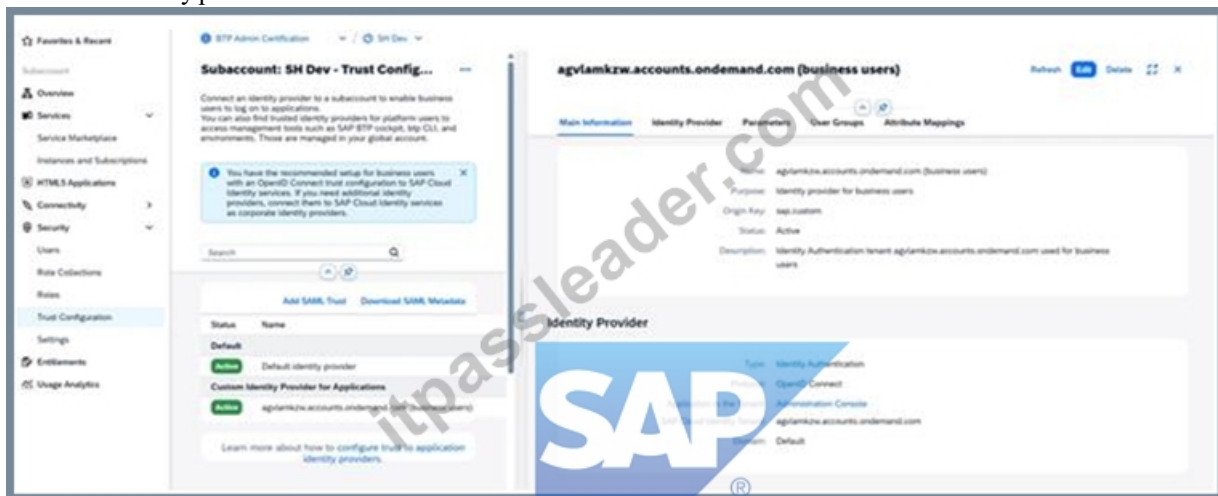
Favorites & Recent
Subaccount
Overview
Services
Service Marketplace
Instances and Subscriptions
HTML5 Applications
Connectivity
Security
Users
Role Collections
Roles
Trust Configuration
Settings
Entitlements
Usage Analytics

BTP Admin Certification / SH Dev

Subaccount: SH Dev - Trust Config...

Connect an identity provider to a subaccount to enable business users to log on to applications.
You can also find trusted identity providers for platform users to access management tools such as SAP BTP cockpit, btp CLI, and environments. Those are managed in your global account.

You have the recommended setup for business users with an OpenID Connect trust configuration to SAP Cloud Identity services. If you need additional identity providers, connect them to SAP Cloud Identity services as corporate identity providers.

Search

Add SAML Trust Download SAML Metadata

| Status | Name |
|---|---|
| Default | |
| Active | Default identity provider |
| Custom Identity Provider for Applications | |
| Active | agvlamkzw.accounts.ondemand.com (business users) |

Learn more about how to configure trust to application identity providers.

agvlamkzw.accounts.ondemand.com (business users)

Refresh Edit Delete

Main Information Identity Provider Parameters User Groups Attribute Mappings

Name: agvlamkzw.accounts.ondemand.com (business users)
Purpose: Identity provider for business users
Origin Key: sap.custom
Status: Active
Description: Identity Authentication tenant agvlamkzw.accounts.ondemand.com used for business users

Identity Provider

Type: Identity Authentication
Protocol: OpenID Connect
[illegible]: Administration Console
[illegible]: agvlamkzw.accounts.ondemand.com
Domain: Default

SAP ®

itpassleader.com